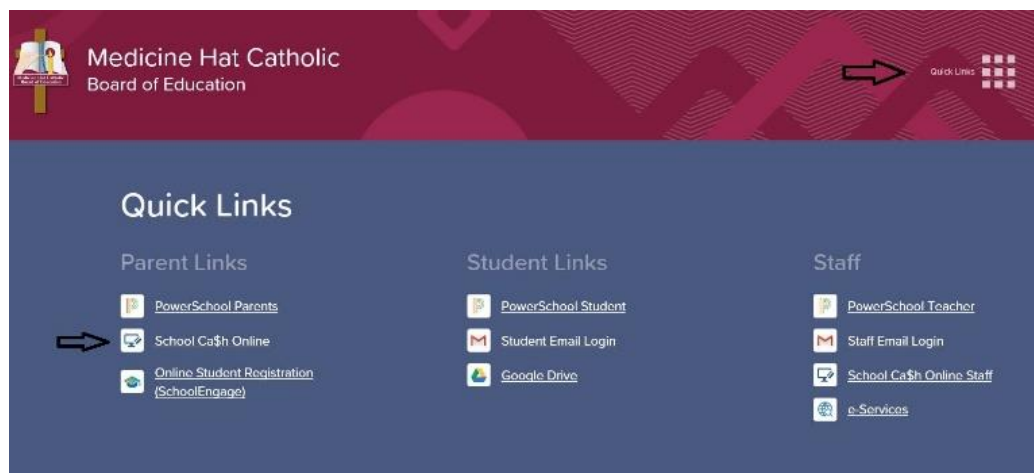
Medicine Hat Catholic
Board of Education

Quick Links

Quick Links

Parent Links

PowerSchool Parents

School Ca$h Online

Online Student Registration (SchoolEngage)

Student Links

PowerSchool Student

Student Email Login

Google Drive

Staff

PowerSchool Teacher

Staff Email Login

School Ca$h Online Staff

e-Services